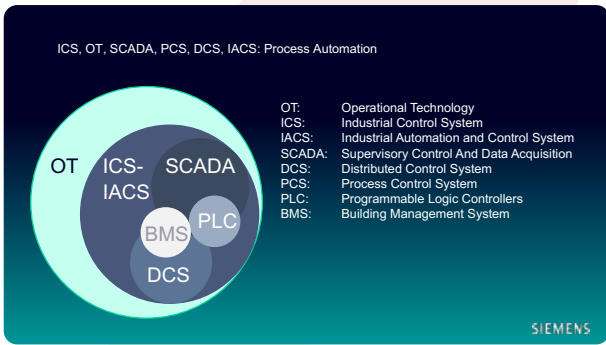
ICS, OT, SCADA, PCS, DCS, IACS: Process Automation

OT

ICS-IACS

SCADA

BMS

PLC

DCS

| | |
|---|---|
| OT: | Operational Technology |
| ICS: | Industrial Control System |
| IACS: | Industrial Automation and Control System |
| SCADA: | Supervisory Control And Data Acquisition |
| DCS: | Distributed Control System |
| PCS: | Process Control System |
| PLC: | Programmable Logic Controllers |
| BMS: | Building Management System |

SIEMENS